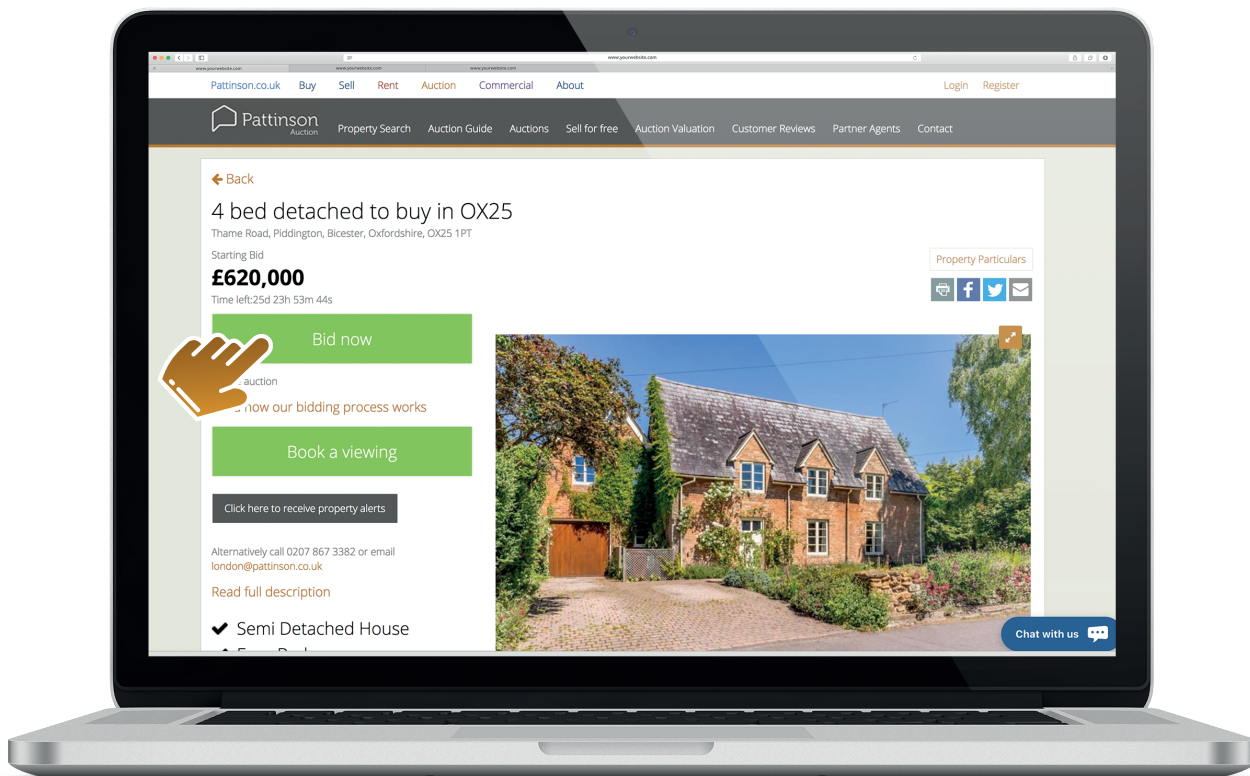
www.yourwebsite.com

www.yourwebsite.com www.yourwebsite.com www.yourwebsite.com

Pattinson.co.uk Buy Sell Rent Auction Commercial About Login Register

Pattinson Auction Property Search Auction Guide Auctions Sell for free Auction Valuation Customer Reviews Partner Agents Contact

Back

4 bed detached to buy in OX25

Thame Road, Piddington, Bicester, Oxfordshire, OX25 1PT

Starting Bid

£620,000

Time left:25d 23h 53m 44s

Property Particulars

Bid now

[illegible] auction

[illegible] how our bidding process works

Book a viewing

Click here to receive property alerts

Alternatively call 0207 867 3382 or email london@pattinson.co.uk

Read full description

Semi Detached House

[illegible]

Chat with us